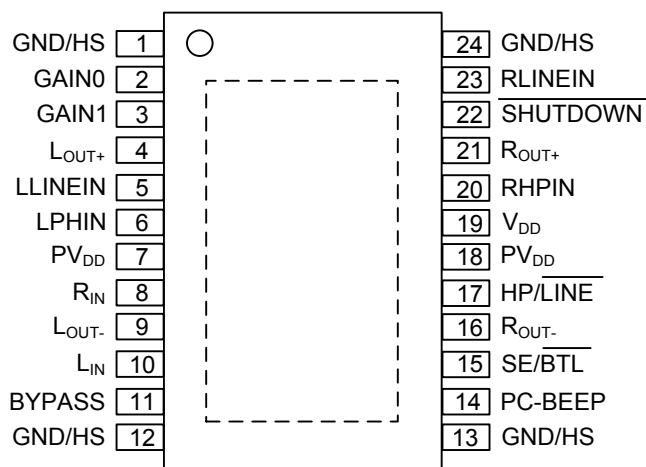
GND/HS 1
GAIN0 2
GAIN1 3
$L_{OUT+}$ 4
LLINEIN 5
LPHIN 6
$PV_{DD}$ 7
$R_{IN}$ 8
$L_{OUT-}$ 9
$L_{IN}$ 10
BYPASS 11
GND/HS 12

24 GND/HS
23 RLINEIN
22 $\overline{SHUTDOWN}$
21 $R_{OUT+}$
20 RHPIN
19 $V_{DD}$
18 $PV_{DD}$
17 HP/$\overline{LINE}$
16 $R_{OUT-}$
15 SE/$\overline{BTL}$
14 PC-BEEP
13 GND/HS